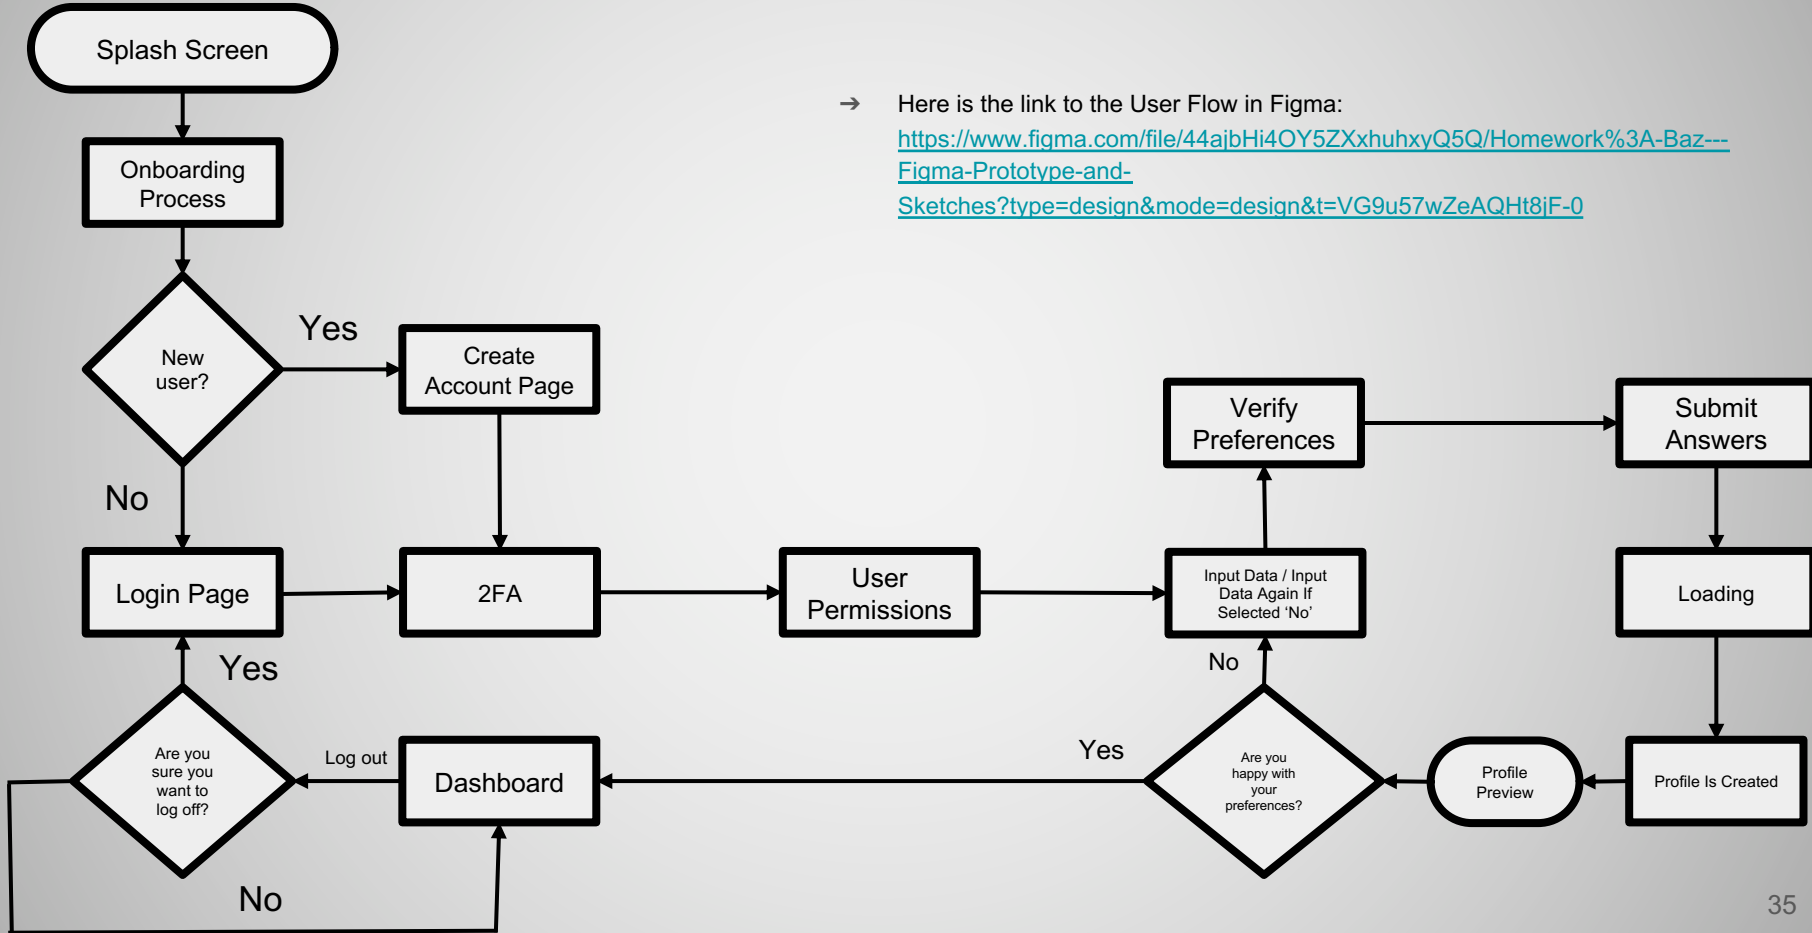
Splash Screen

Onboarding Process

New user?

Yes

Create Account Page

No

Login Page

2FA

User Permissions

Input Data / Input Data Again If Selected 'No'

Verify Preferences

Submit Answers

Loading

Profile Is Created

Profile Preview

Are you happy with your preferences?

No

Yes

Dashboard

Log out

Are you sure you want to log off?

Yes

No

➔ Here is the link to the User Flow in Figma: https://www.figma.com/file/44ajbHi4OY5ZXxhuhxyQ5Q/Homework%3A-Baz---Figma-Prototype-and-Sketches?type=design&mode=design&t=VG9u57wZeAQHt8jF-0

35